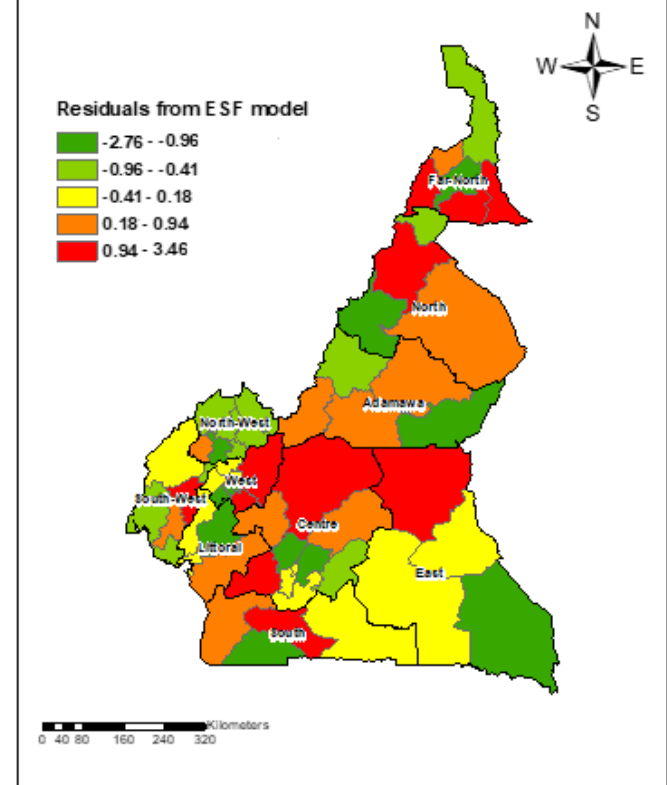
N
W
E
S

Residuals from ESF model
-2.76 - -0.96
-0.96 - -0.41
-0.41 - 0.18
0.18 - 0.94
0.94 - 3.46

Far-North
North
Adamawa
North-West
West
South-West
Littoral
Centre
East
South

Kilometers
0 40 80 160 240 320